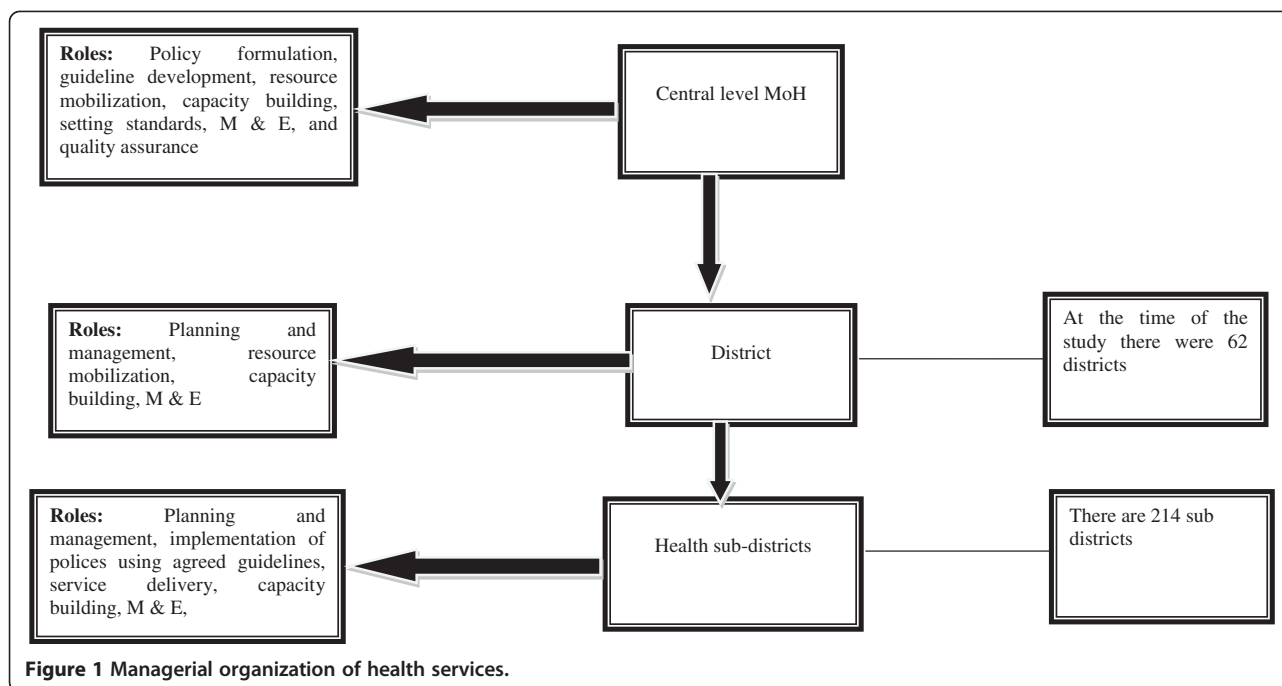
**Roles:** Policy formulation, guideline development, resource mobilization, capacity building, setting standards, M & E, and quality assurance

Central level MoH

**Roles:** Planning and management, resource mobilization, capacity building, M & E

District

At the time of the study there were 62 districts

**Roles:** Planning and management, implementation of polices using agreed guidelines, service delivery, capacity building, M & E,

Health sub-districts

There are 214 sub districts

**Figure 1 Managerial organization of health services.**